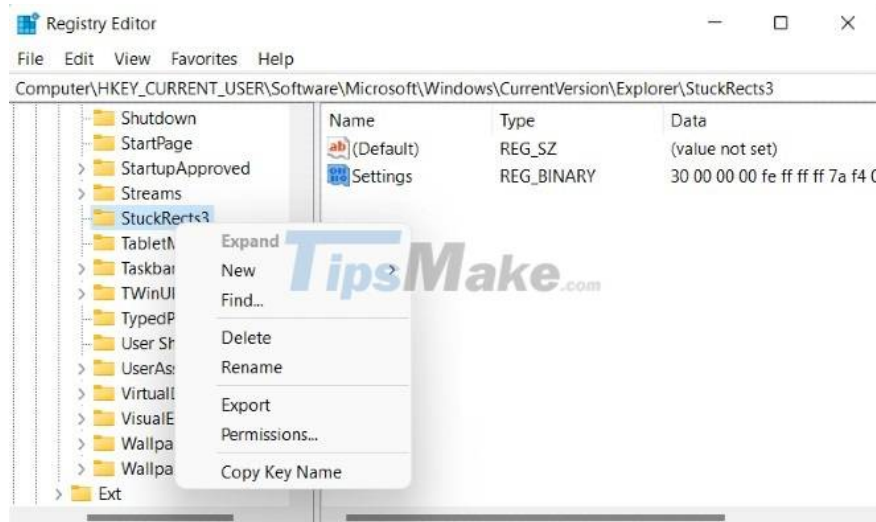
Registry Editor

File Edit View Favorites Help

Computer\HKEY_CURRENT_USER\Software\Microsoft\Windows\CurrentVersion\Explorer\StuckRects3

Shutdown
StartPage
StartupApproved
Streams
StuckRects3
TabletM
Taskbar
TWinUI
TypedP
User Sh
UserAs
VirtualI
VisualE
Wallpa
Wallpa
Ext

Expand
New
Find...
Delete
Rename
Export
Permissions...
Copy Key Name

| Name | Type | Data |
|---|---|---|
| (Default) | REG_SZ | (value not set) |
| Settings | REG_BINARY | 30 00 00 00 fe ff ff ff 7a f4 0 |

TipsMake.com